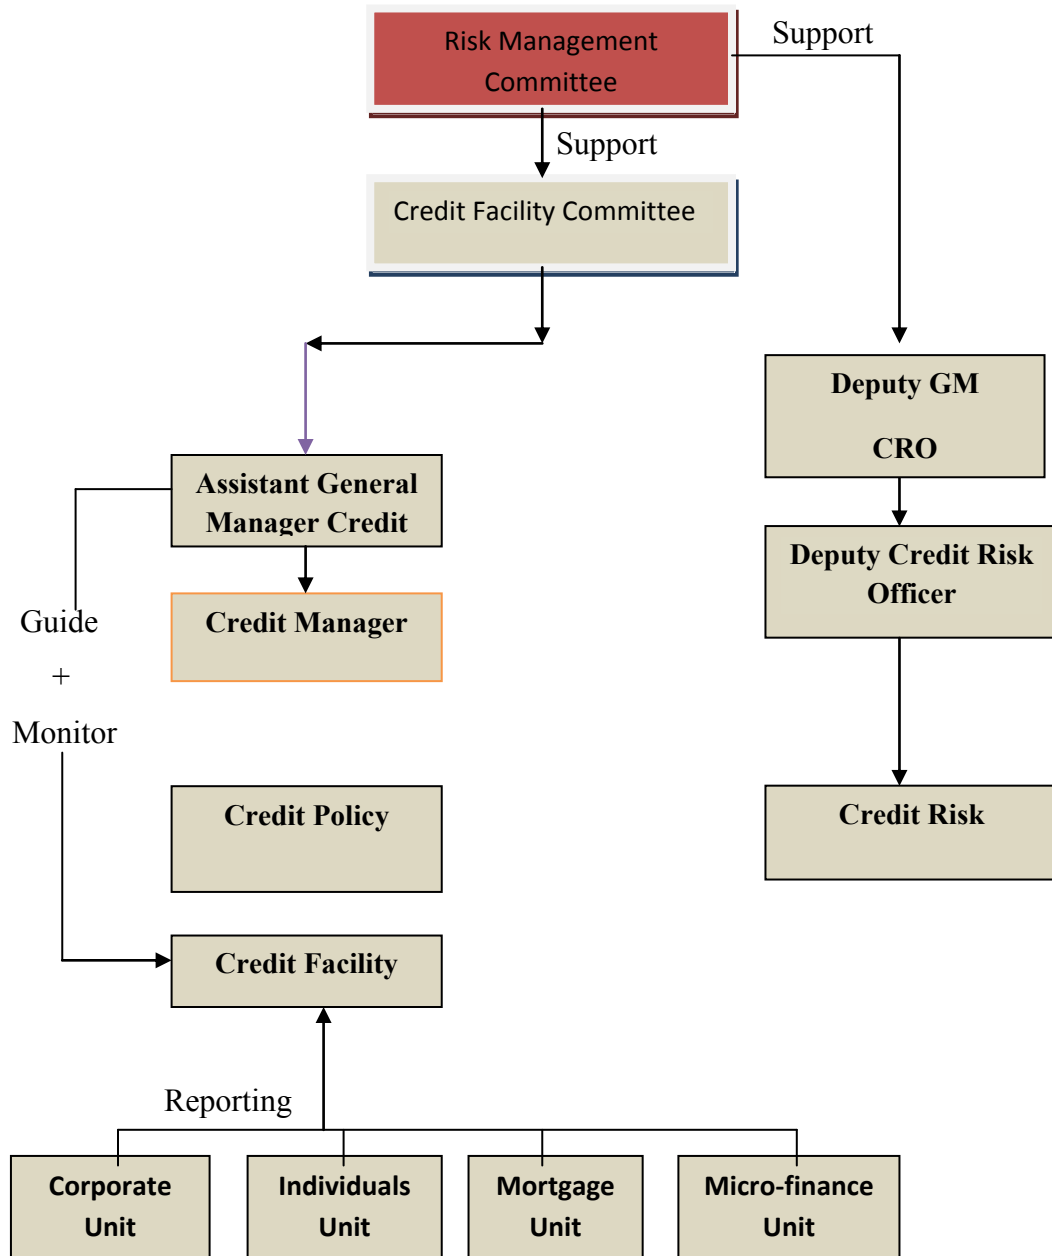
Risk Management Committee

Support

Support

Credit Facility Committee

Deputy GM

CRO

Assistant General Manager Credit

Deputy Credit Risk Officer

Credit Manager

Guide

+

Monitor

Credit Policy

Credit Risk

Credit Facility

Reporting

Corporate Unit

Individuals Unit

Mortgage Unit

Micro-finance Unit